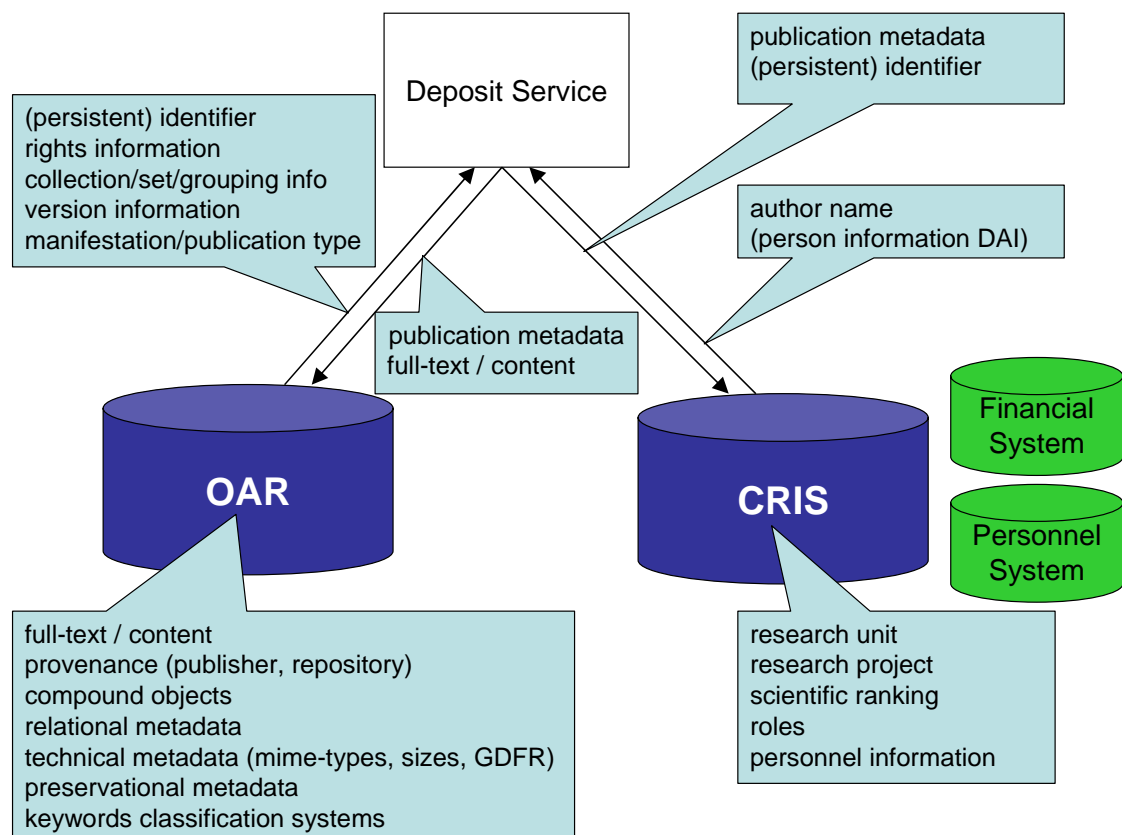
Deposit Service

publication metadata
(persistent) identifier

(persistent) identifier
rights information
collection/set/grouping info
version information
manifestation/publication type

author name
(person information DAI)

publication metadata
full-text / content

OAR

CRIS

Financial System

Personnel System

full-text / content
provenance (publisher, repository)
compound objects
relational metadata
technical metadata (mime-types, sizes, GDFR)
preservational metadata
keywords classification systems

research unit
research project
scientific ranking
roles
personnel information